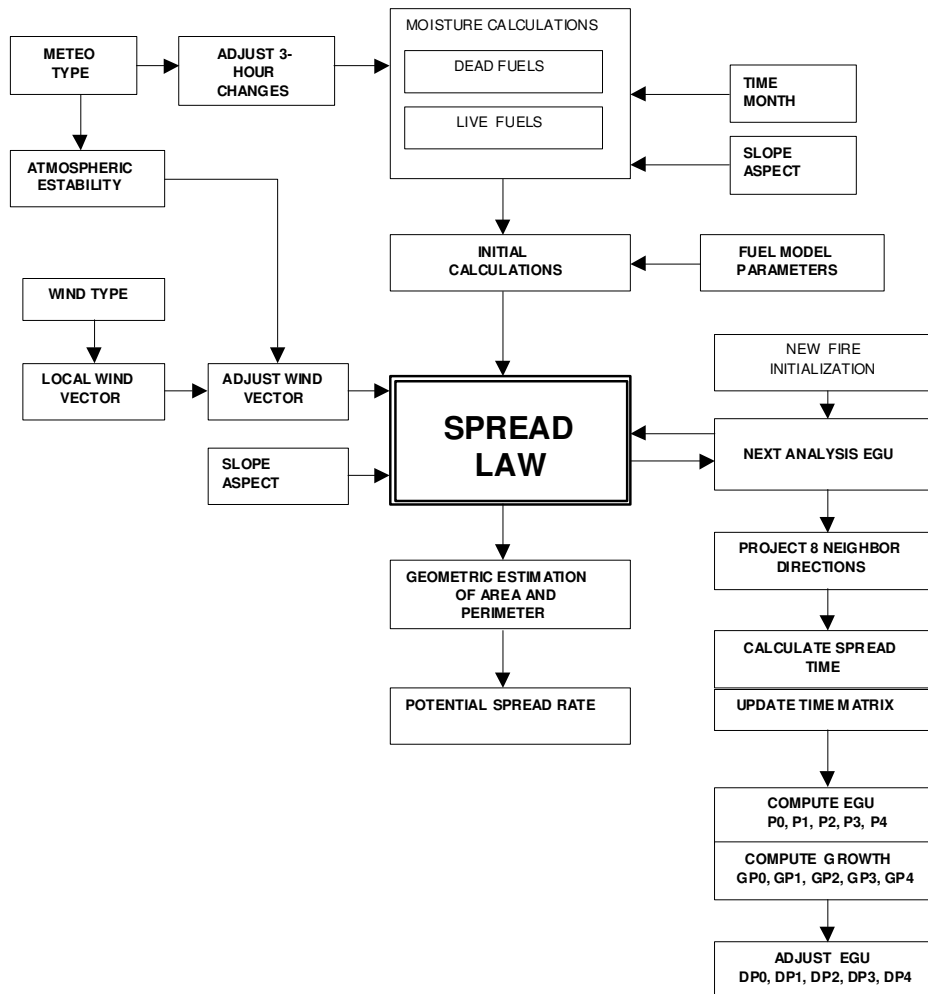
METEO TYPE

ADJUST 3-HOUR CHANGES

MOISTURE CALCULATIONS

DEAD FUELS

LIVE FUELS

TIME MONTH

SLOPE ASPECT

ATMOSPHERIC ESTABILITY

INITIAL CALCULATIONS

FUEL MODEL PARAMETERS

WIND TYPE

LOCAL WIND VECTOR

ADJUST WIND VECTOR

SPREAD LAW

NEW FIRE INITIALIZATION

NEXT ANALYSIS EGU

SLOPE ASPECT

GEOMETRIC ESTIMATION OF AREA AND PERIMETER

PROJECT 8 NEIGHBOR DIRECTIONS

CALCULATE SPREAD TIME

POTENTIAL SPREAD RATE

UPDATE TIME MATRIX

COMPUTE EGU P0, P1, P2, P3, P4

COMPUTE GROWTH GP0, GP1, GP2, GP3, GP4

ADJUST EGU DP0, DP1, DP2, DP3, DP4